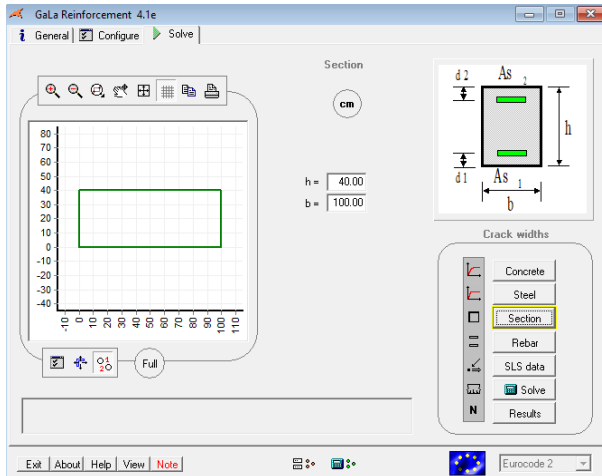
GaLa Reinforcement 4.1e

General | Configure | Solve

Section

cm

80
70
60
50
40
30
20
10
0
-10
-20
-30
-40

-10 0 10 20 30 40 50 60 70 80 90 100 110

Full

h = 40.00
b = 100.00

d 2 As 2
h
d 1 As 1
b

Crack widths

Concrete
Steel
Section
Rebar
SLS data
Solve
Results

N

Exit | About | Help | View | Note

Eurocode 2